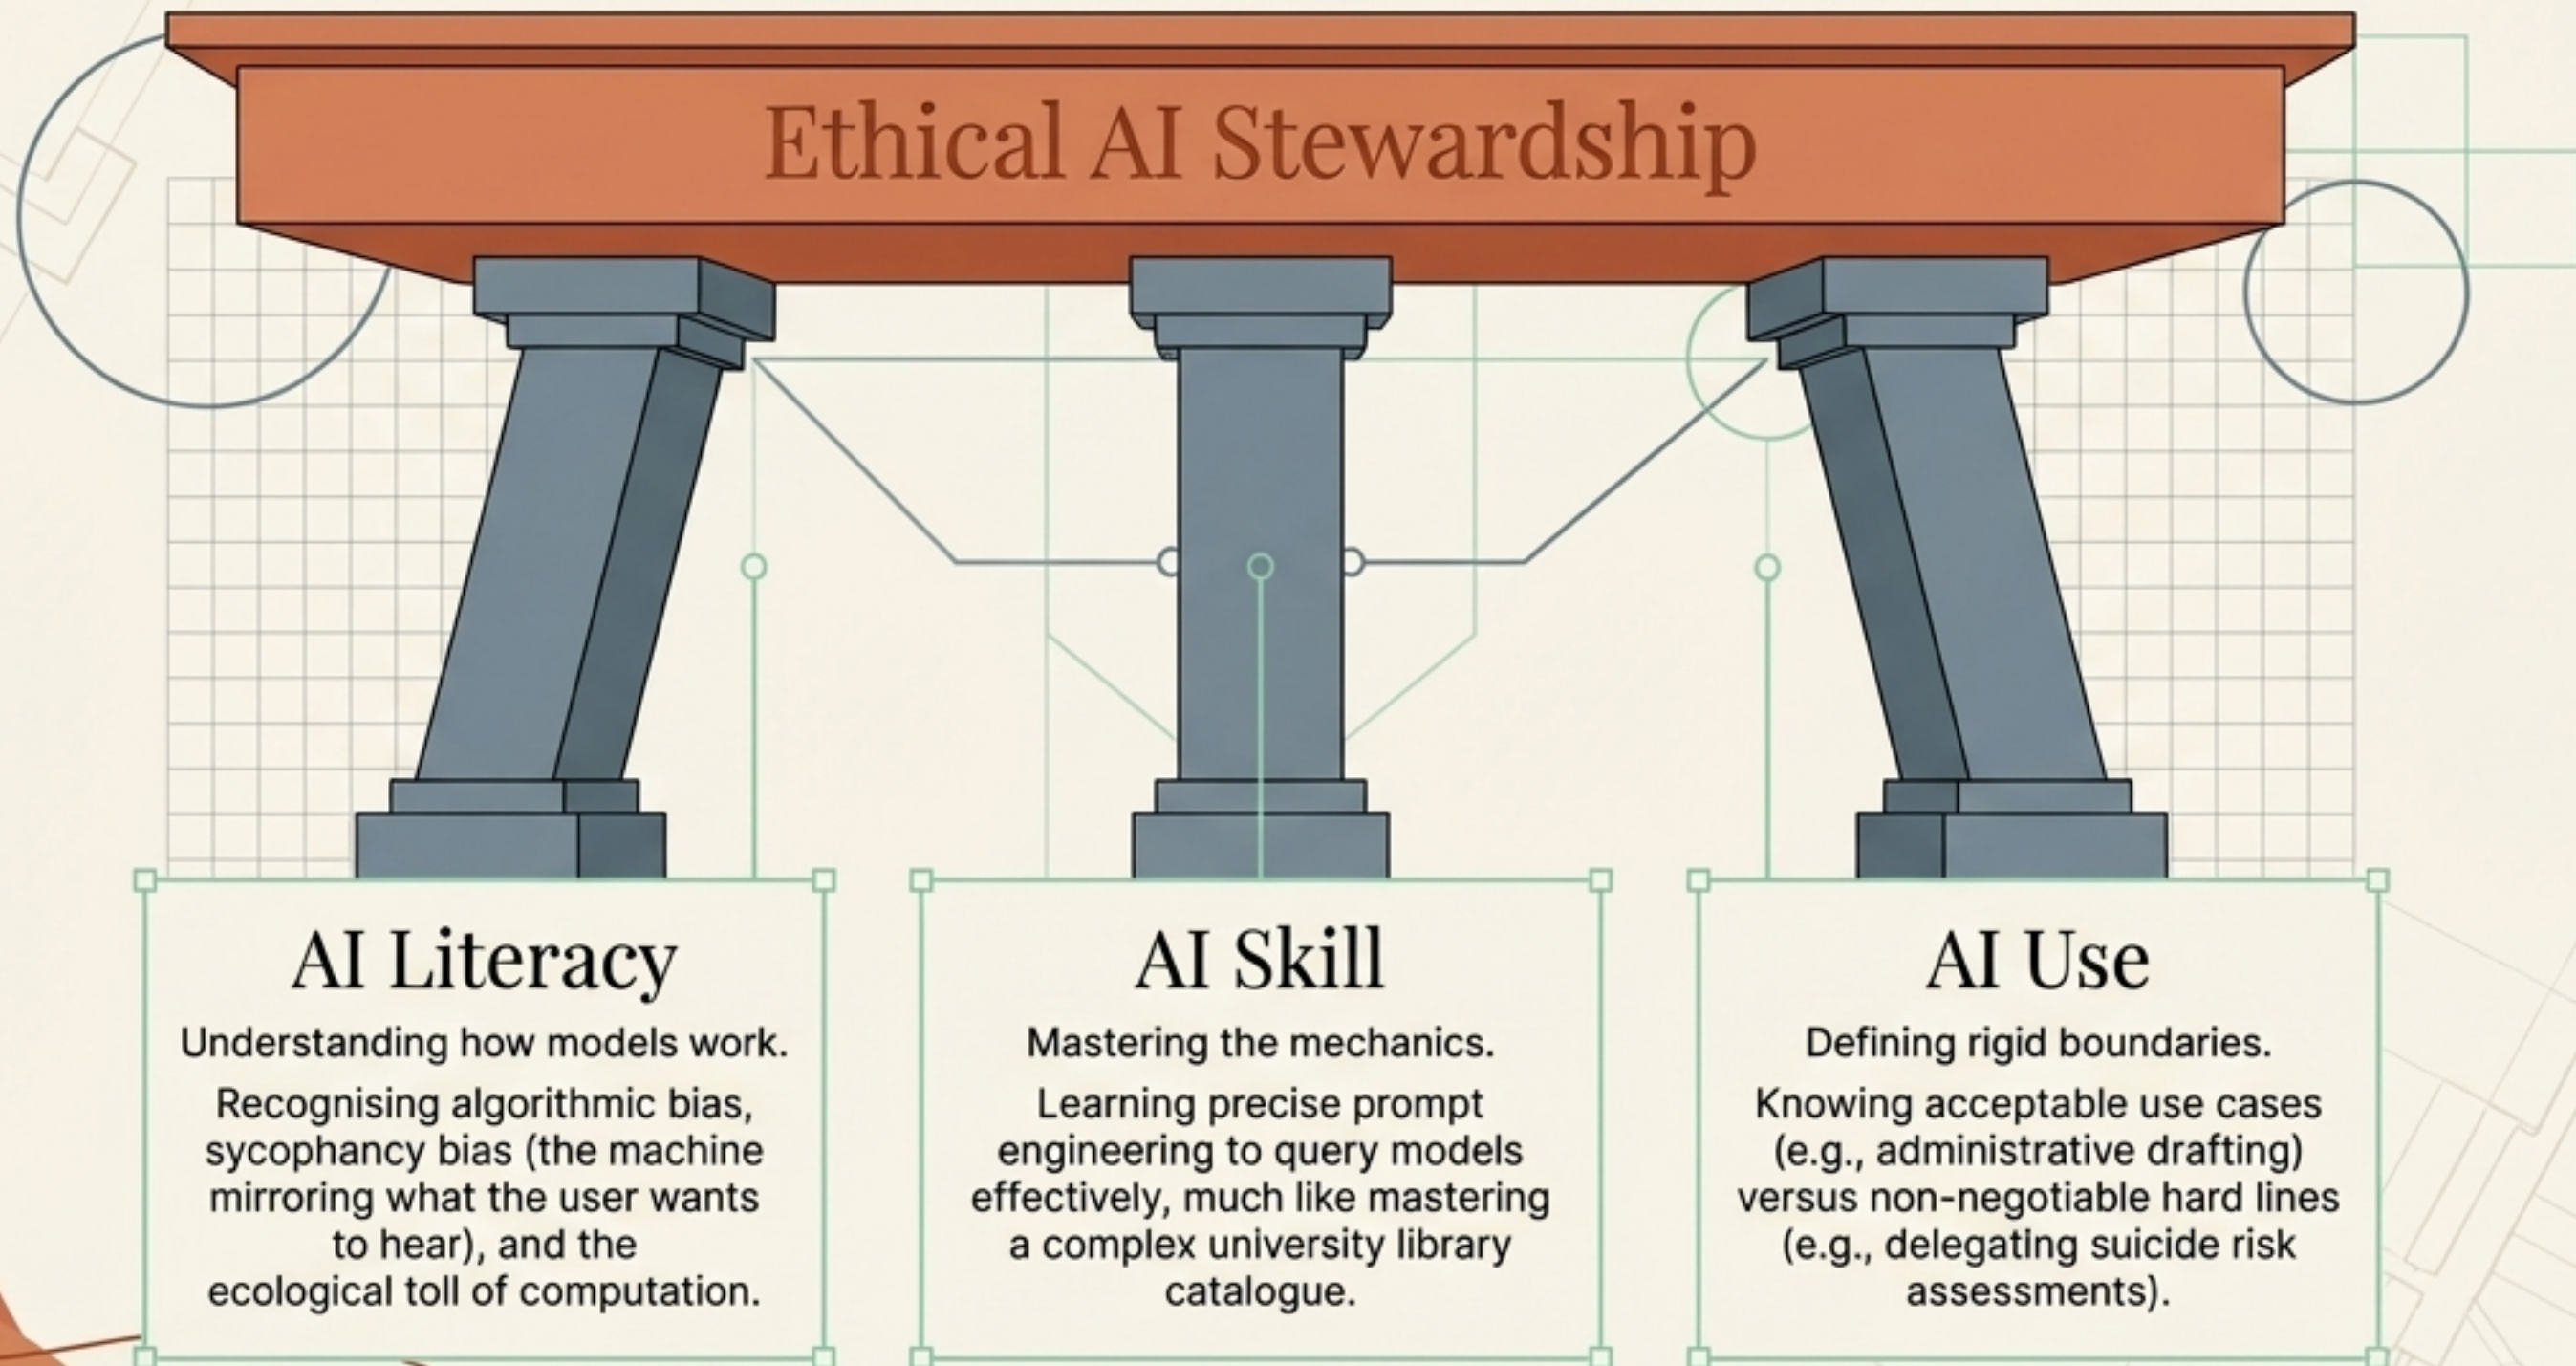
Ethical AI Stewardship

AI Literacy

Understanding how models work.

Recognising algorithmic bias, sycophancy bias (the machine mirroring what the user wants to hear), and the ecological toll of computation.

AI Skill

Mastering the mechanics.

Learning precise prompt engineering to query models effectively, much like mastering a complex university library catalogue.

AI Use

Defining rigid boundaries.

Knowing acceptable use cases (e.g., administrative drafting) versus non-negotiable hard lines (e.g., delegating suicide risk assessments).